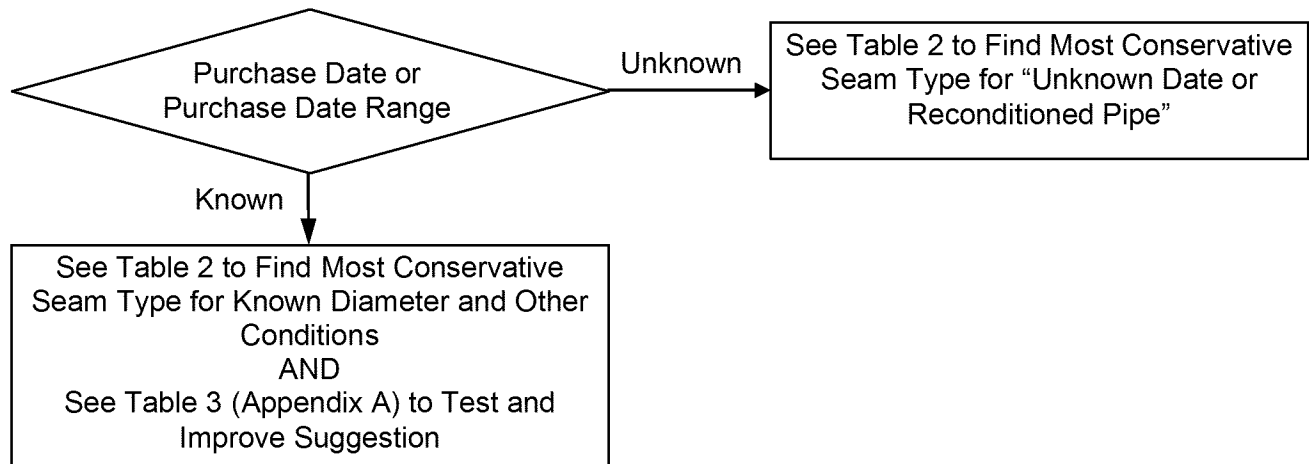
Purchase Date or Purchase Date Range

Unknown

See Table 2 to Find Most Conservative Seam Type for “Unknown Date or Reconditioned Pipe”

Known

See Table 2 to Find Most Conservative Seam Type for Known Diameter and Other Conditions
AND
See Table 3 (Appendix A) to Test and Improve Suggestion